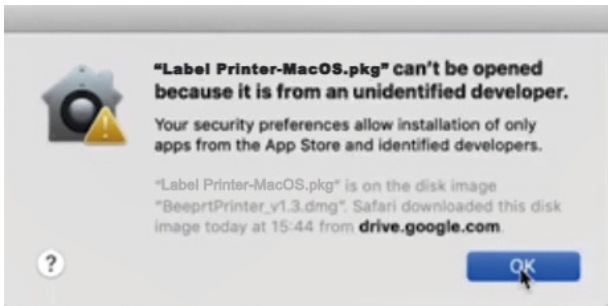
"Label Printer-MacOS.pkg" can't be opened because it is from an unidentified developer.

Your security preferences allow installation of only apps from the App Store and identified developers.

"Label Printer-MacOS.pkg" is on the disk image "BeeprtPrinter_v1.3.dmg". Safari downloaded this disk image today at 15:44 from drive.google.com.

?

OK